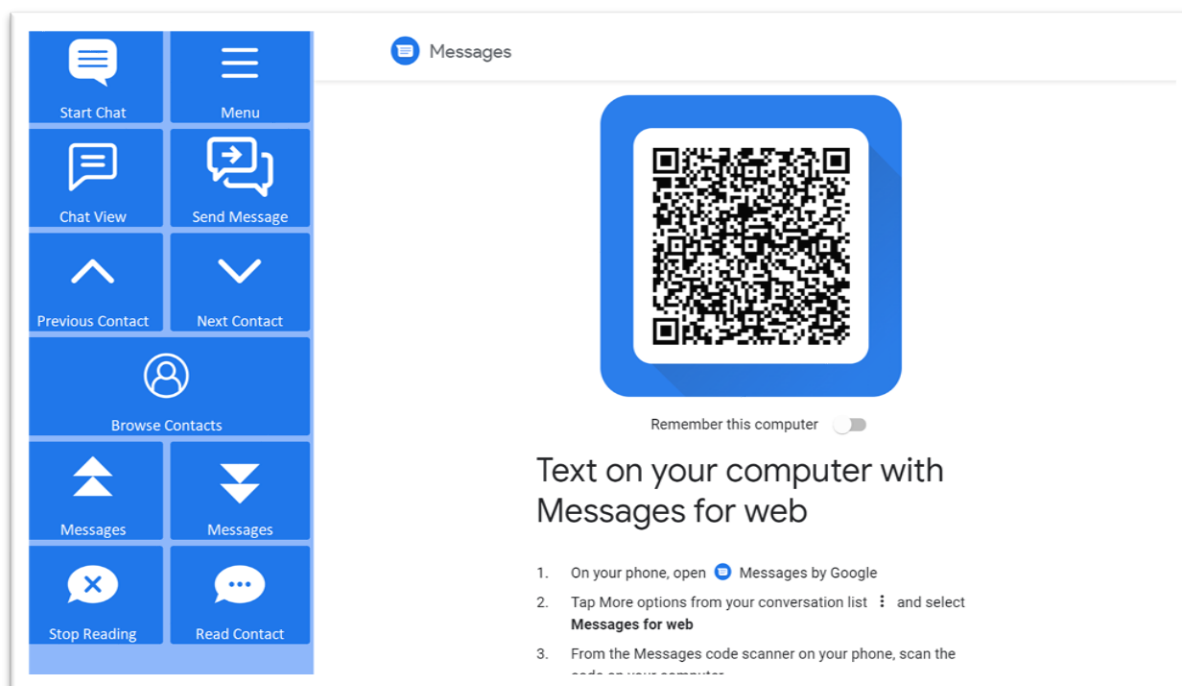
Start Chat

Menu

Chat View

Send Message

Previous Contact

Next Contact

Browse Contacts

Messages

Messages

Stop Reading

Read Contact

Messages

Remember this computer

Text on your computer with Messages for web

1. On your phone, open Messages by Google

2. Tap More options from your conversation list and select **Messages for web**

3. From the Messages code scanner on your phone, scan the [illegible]